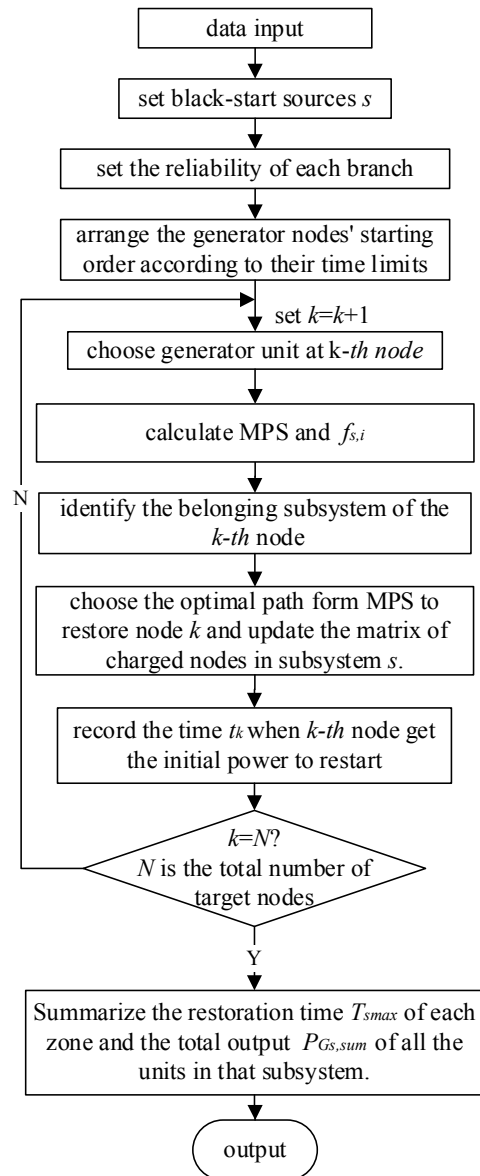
data input

set black-start sources $s$

set the reliability of each branch

arrange the generator nodes' starting order according to their time limits

set $k$=$k$+1

choose generator unit at k-*th node*

calculate MPS and $f_{s,i}$

N

identify the belonging subsystem of the $k$-*th* node

choose the optimal path form MPS to restore node $k$ and update the matrix of charged nodes in subsystem $s$.

record the time $t_k$ when $k$-*th* node get the initial power to restart

$k$=$N$?
$N$ is the total number of target nodes

Y

Summarize the restoration time $T_{smax}$ of each zone and the total output $P_{Gs,sum}$ of all the units in that subsystem.

output